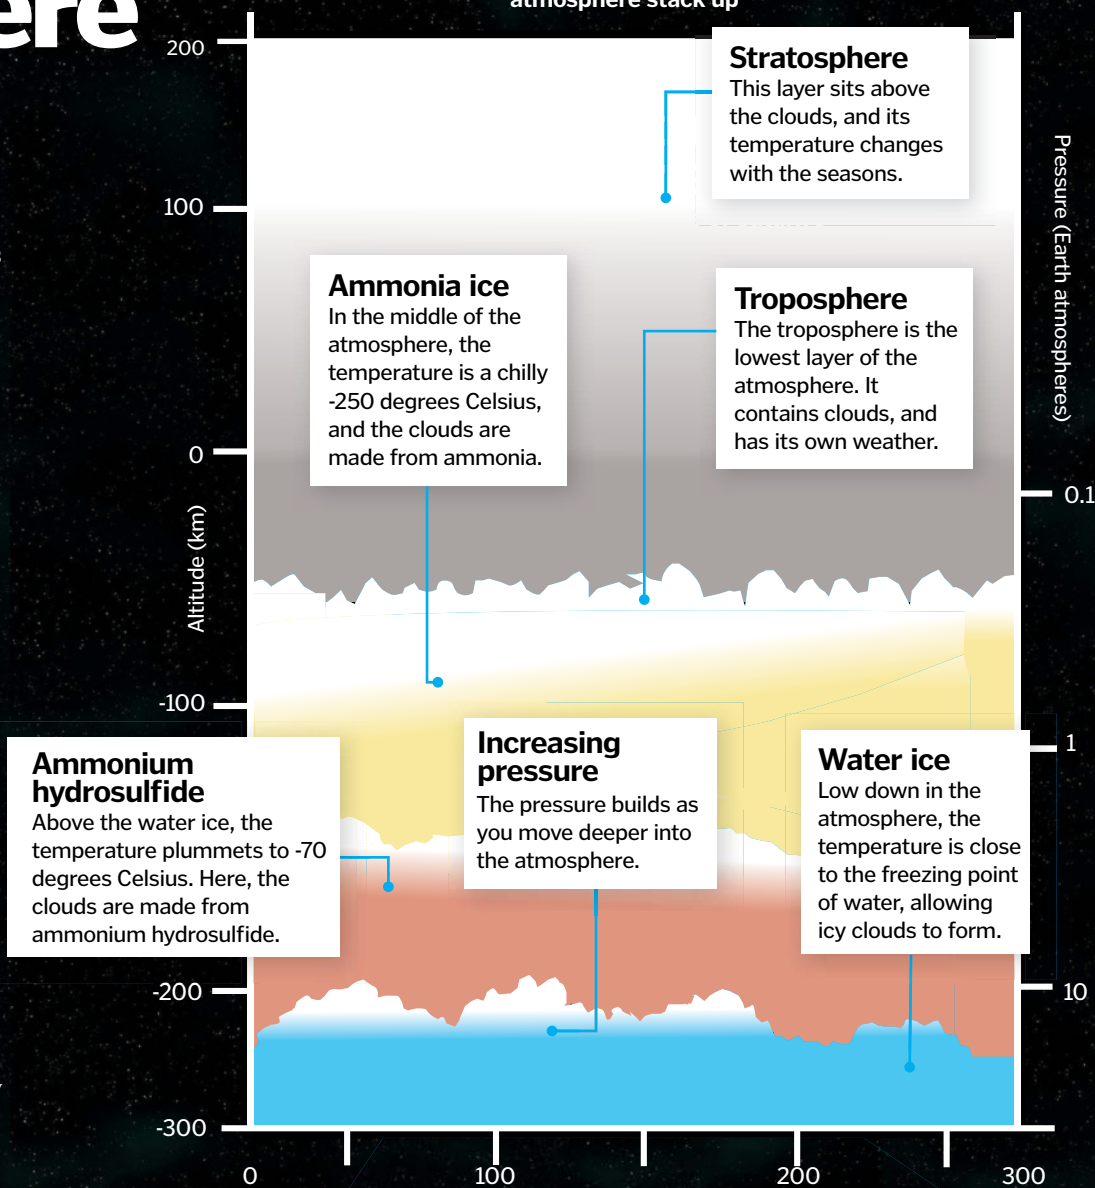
ere

atmosphere stack up

200

100

0

-100

-200

-300

Altitude (km)

Stratosphere
This layer sits above the clouds, and its temperature changes with the seasons.

Ammonia ice
In the middle of the atmosphere, the temperature is a chilly -250 degrees Celsius, and the clouds are made from ammonia.

Troposphere
The troposphere is the lowest layer of the atmosphere. It contains clouds, and has its own weather.

Pressure (Earth atmospheres)

0.1

1

10

Ammonium hydrosulfide
Above the water ice, the temperature plummets to -70 degrees Celsius. Here, the clouds are made from ammonium hydrosulfide.

Increasing pressure
The pressure builds as you move deeper into the atmosphere.

Water ice
Low down in the atmosphere, the temperature is close to the freezing point of water, allowing icy clouds to form.

0

100

200

300